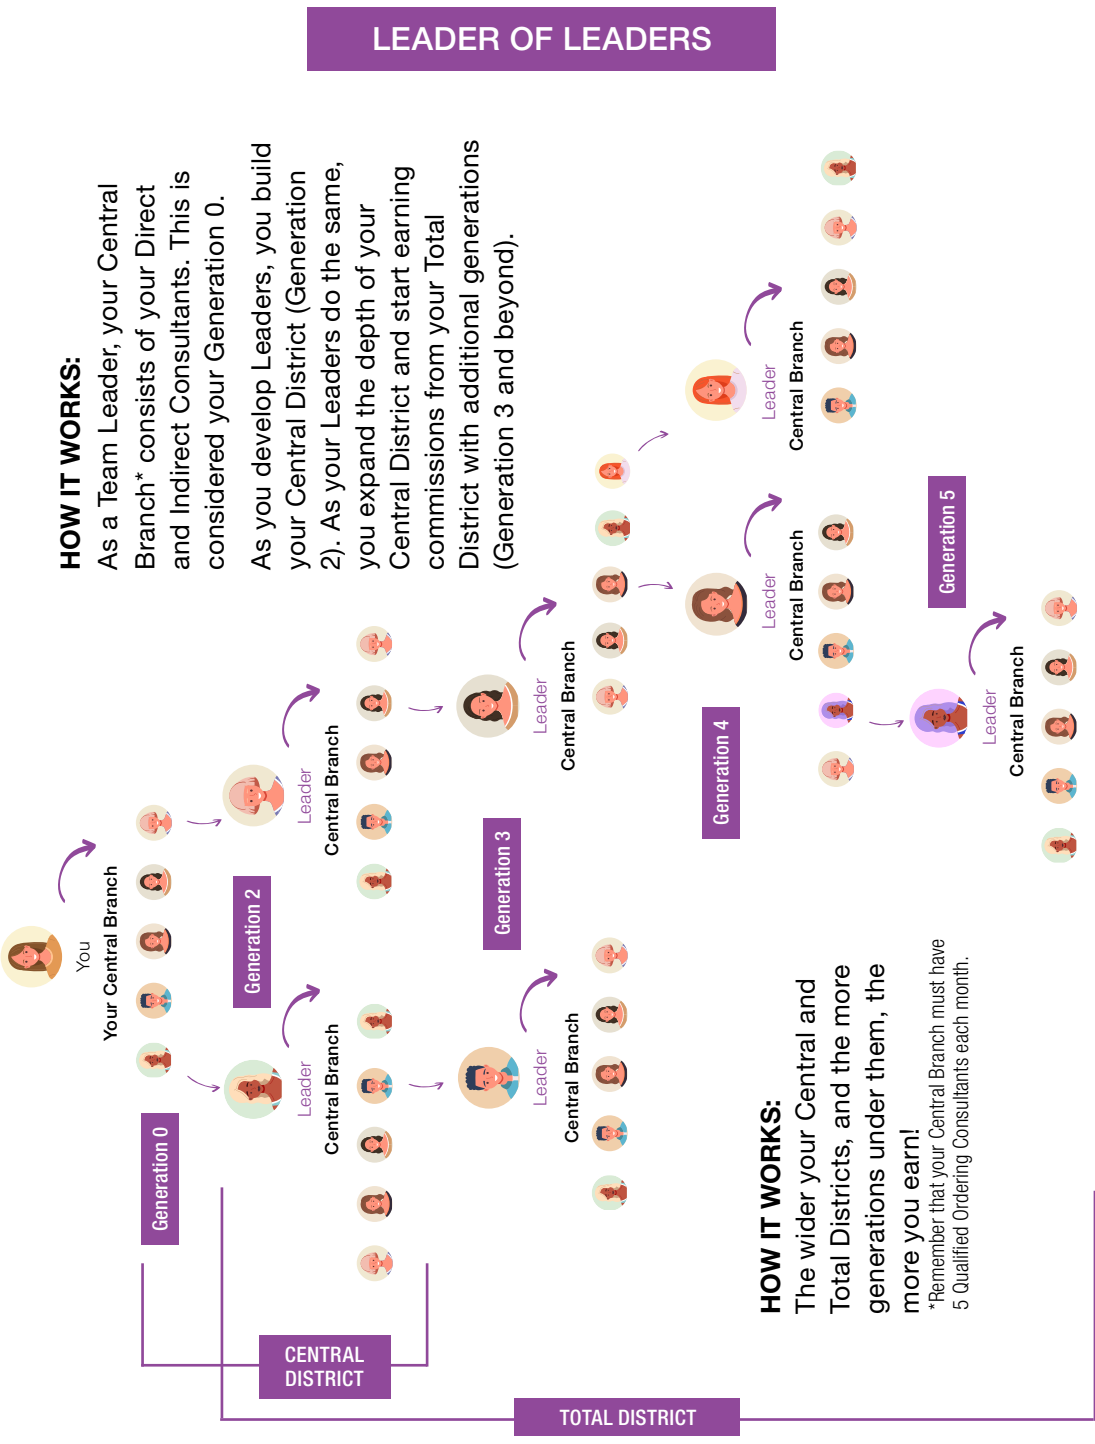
LEADER OF LEADERS

HOW IT WORKS:
As a Team Leader, your Central Branch* consists of your Direct and Indirect Consultants. This is considered your Generation 0.

As you develop Leaders, you build your Central District (Generation 2). As your Leaders do the same, you expand the depth of your Central District and start earning commissions from your Total District with additional generations (Generation 3 and beyond).

You
Your Central Branch

Generation 0

Leader
Central Branch

Leader
Central Branch

Generation 2

Leader
Central Branch

Leader
Central Branch

Generation 3

Leader
Central Branch

Leader
Central Branch

Generation 4

Leader
Central Branch

Generation 5

CENTRAL DISTRICT

TOTAL DISTRICT

HOW IT WORKS:
The wider your Central and Total Districts, and the more generations under them, the more you earn!
*Remember that your Central Branch must have 5 Qualified Ordering Consultants each month.